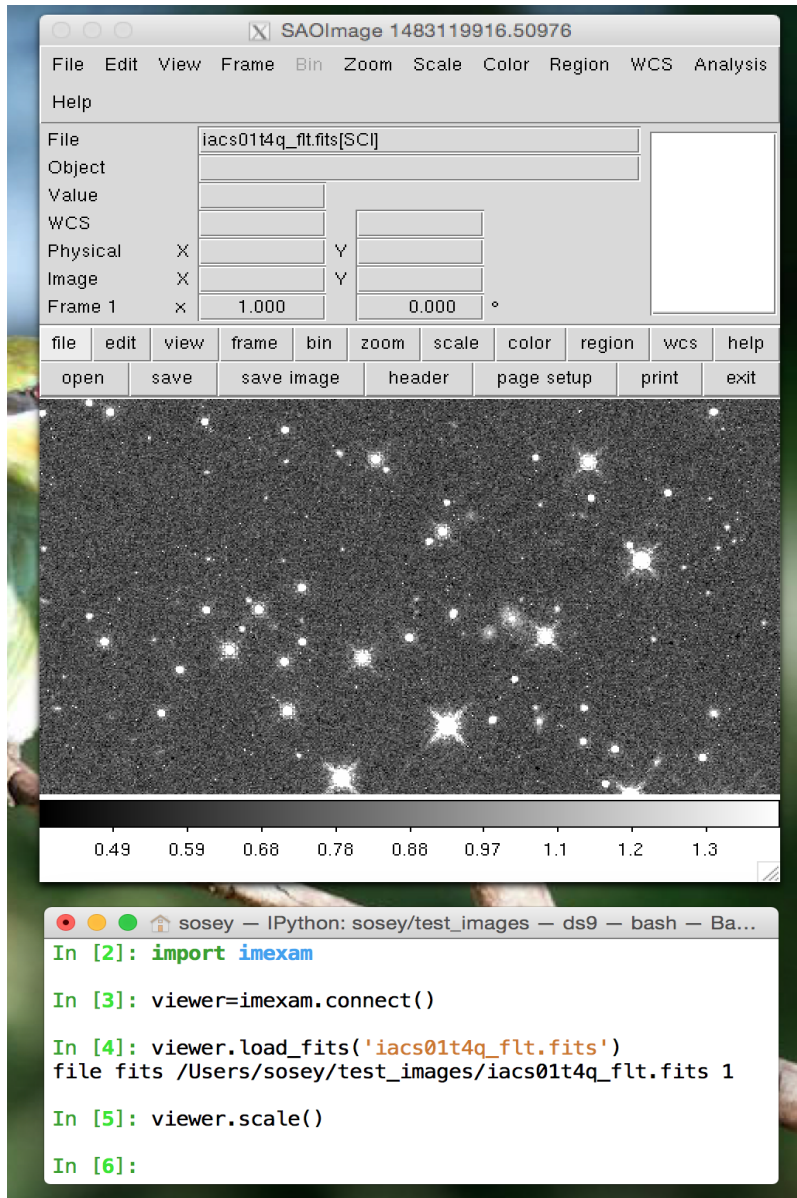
SAOImage 1483119916.50976

File Edit View Frame Bin Zoom Scale Color Region WCS Analysis Help

File iacs01t4q_flt.fits[SCI]
Object
Value
WCS
Physical X Y
Image X Y
Frame 1 x 1.000 0.000 °

file edit view frame bin zoom scale color region wcs help
open save save image header page setup print exit

0.49 0.59 0.68 0.78 0.88 0.97 1.1 1.2 1.3

sosey — IPython: sosey/test_images — ds9 — bash — Ba...
In [2]: import imexam

In [3]: viewer=imexam.connect()

In [4]: viewer.load_fits('iacs01t4q_flt.fits')
file fits /Users/sosey/test_images/iacs01t4q_flt.fits 1

In [5]: viewer.scale()

In [6]: